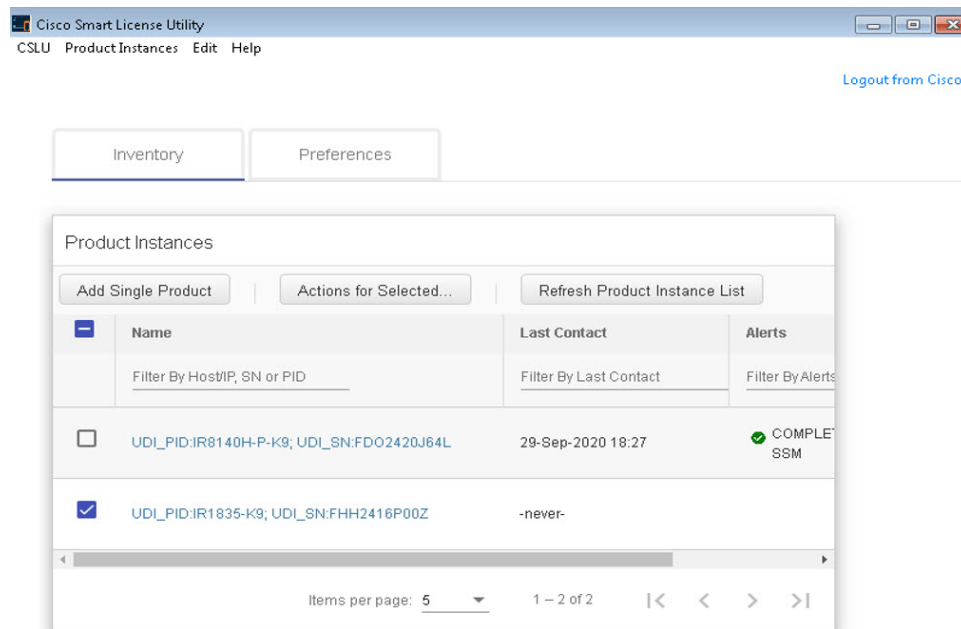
Cisco Smart License Utility

CSLU Product Instances Edit Help

Logout from Cisco

Inventory

Preferences

Product Instances

Add Single Product

Actions for Selected...

Refresh Product Instance List

| | Name | Last Contact | Alerts |
|---|---|---|---|
| | Filter By Host/IP, SN or PID | Filter By Last Contact | Filter By Alerts |
| | UDI_PID:IR8140H-P-K9; UDI_SN:FDO2420J64L | 29-Sep-2020 18:27 | COMPLET SSM |
| | UDI_PID:IR1835-K9; UDI_SN:FHH2416P00Z | -never- | |

Items per page: 5

1 – 2 of 2